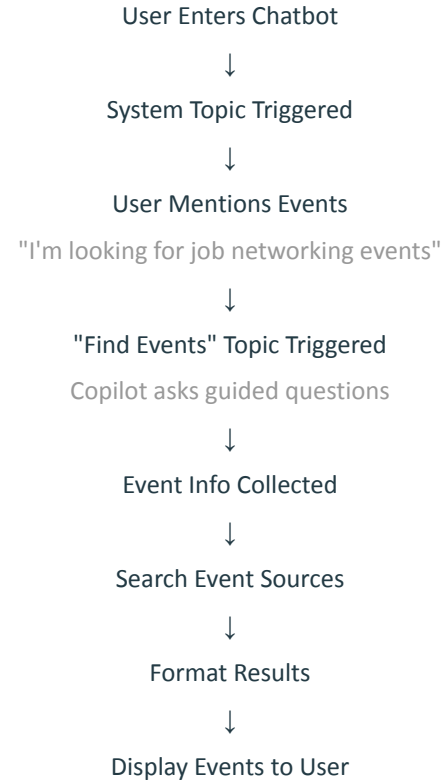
User Enters Chatbot

↓

System Topic Triggered

↓

User Mentions Events

"I'm looking for job networking events"

↓

"Find Events" Topic Triggered

Copilot asks guided questions

↓

Event Info Collected

↓

Search Event Sources

↓

Format Results

↓

Display Events to User